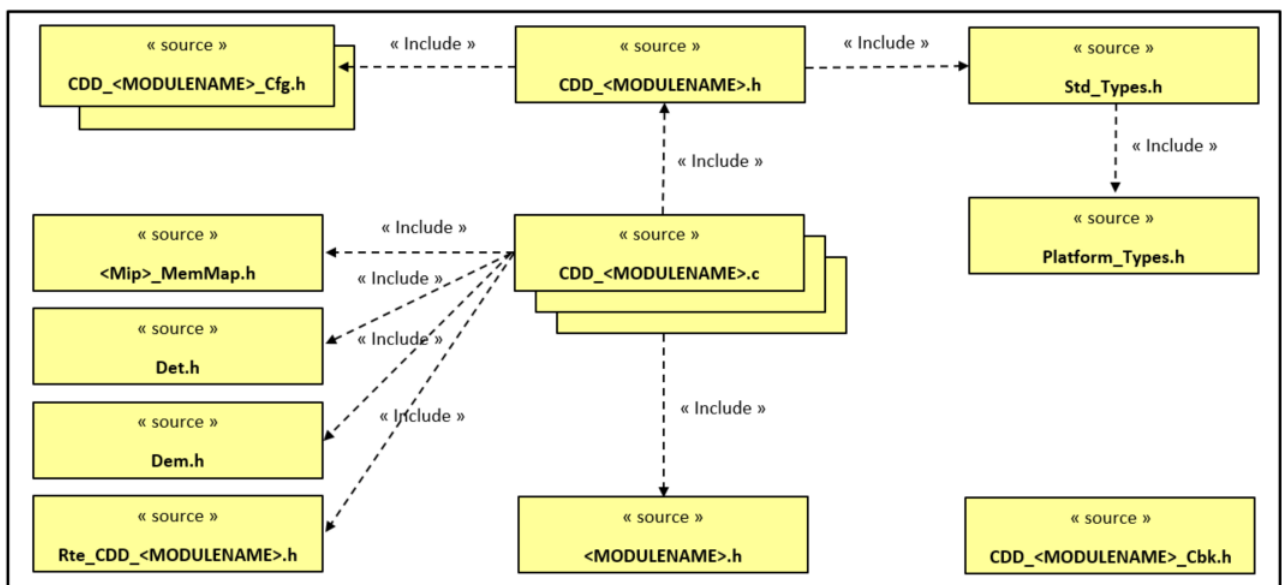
« source »
CDD_<MODULENAME>_Cfg.h

« Include »

« source »
CDD_<MODULENAME>.h

« Include »

« source »
Std_Types.h

« Include »

« source »
Platform_Types.h

« Include »

« source »
CDD_<MODULENAME>.c

« Include »

« source »
<Mip>_MemMap.h

« Include »

« source »
Det.h

« Include »

« source »
Dem.h

« Include »

« source »
Rte_CDD_<MODULENAME>.h

« Include »

« Include »

« source »
<MODULENAME>.h

« source »
CDD_<MODULENAME>_Cbk.h